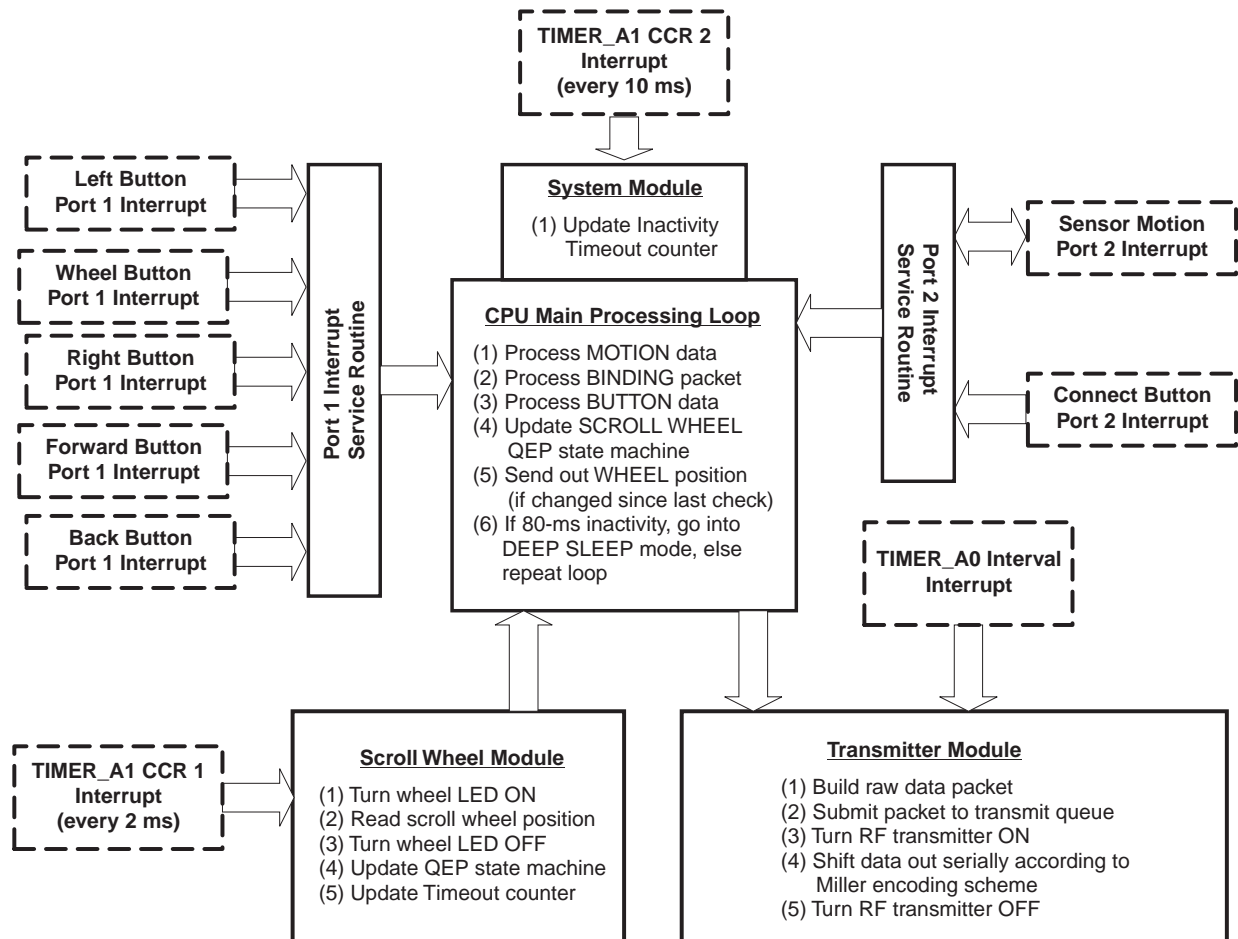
TIMER_A1 CCR 2 Interrupt (every 10 ms)

Left Button Port 1 Interrupt

Wheel Button Port 1 Interrupt

Right Button Port 1 Interrupt

Forward Button Port 1 Interrupt

Back Button Port 1 Interrupt

Port 1 Interrupt Service Routine

System Module

(1) Update Inactivity Timeout counter

CPU Main Processing Loop

(1) Process MOTION data
(2) Process BINDING packet
(3) Process BUTTON data
(4) Update SCROLL WHEEL QEP state machine
(5) Send out WHEEL position (if changed since last check)
(6) If 80-ms inactivity, go into DEEP SLEEP mode, else repeat loop

Port 2 Interrupt Service Routine

Sensor Motion Port 2 Interrupt

Connect Button Port 2 Interrupt

TIMER_A0 Interval Interrupt

TIMER_A1 CCR 1 Interrupt (every 2 ms)

Scroll Wheel Module

(1) Turn wheel LED ON
(2) Read scroll wheel position
(3) Turn wheel LED OFF
(4) Update QEP state machine
(5) Update Timeout counter

Transmitter Module

(1) Build raw data packet
(2) Submit packet to transmit queue
(3) Turn RF transmitter ON
(4) Shift data out serially according to Miller encoding scheme
(5) Turn RF transmitter OFF